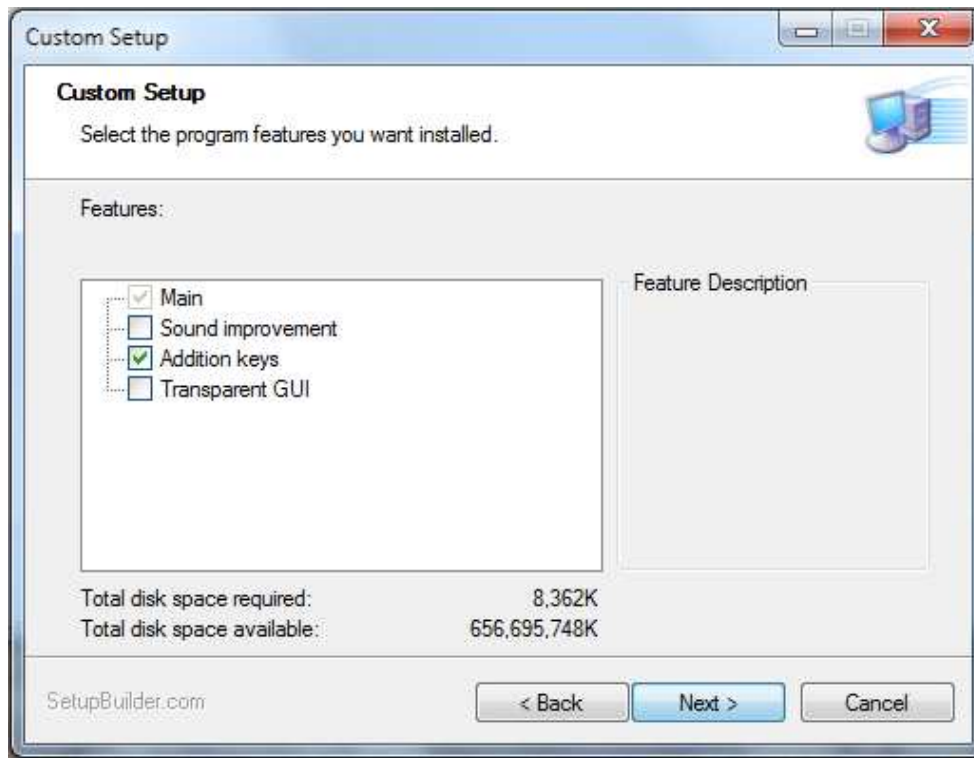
Custom Setup

Custom Setup

Select the program features you want installed.

Features:

Main
Sound improvement
Addition keys
Transparent GUI

Feature Description

Total disk space required: 8,362K
Total disk space available: 656,695,748K

SetupBuilder.com

< Back

Next >

Cancel